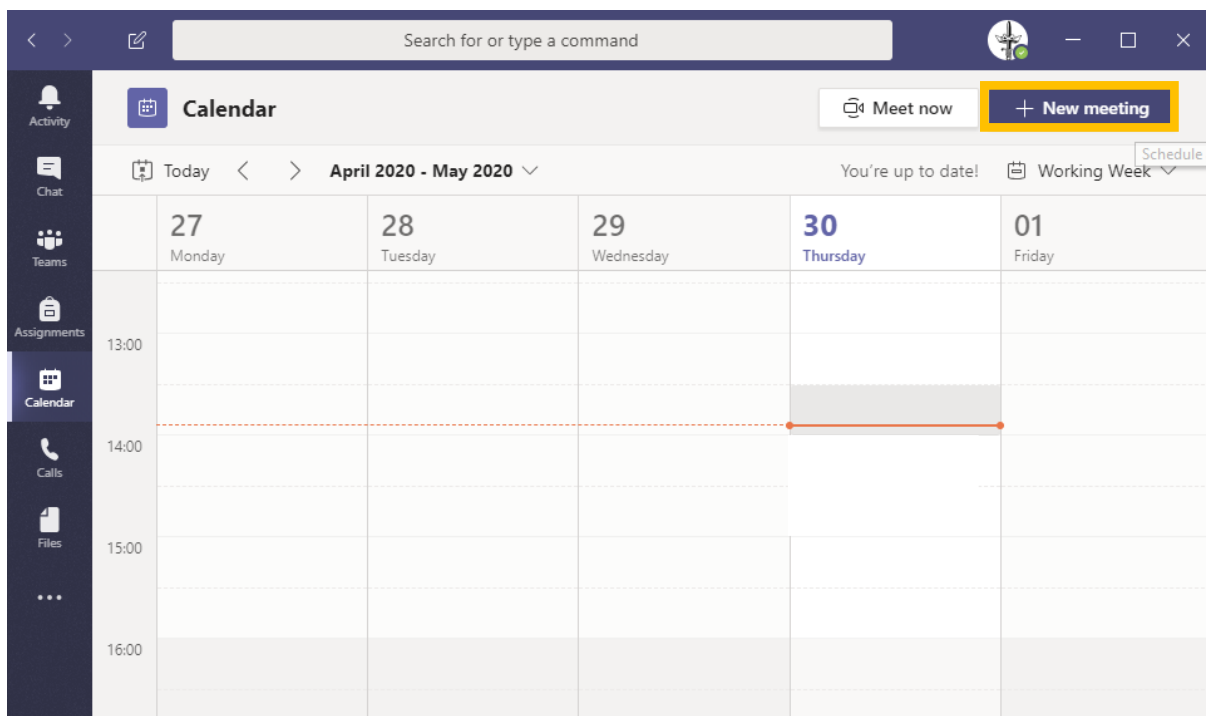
Search for or type a command

Activity
Chat
Teams
Assignments
Calendar
Calls
Files
...

Calendar

Meet now
+ New meeting
Schedule

Today < > April 2020 - May 2020

You're up to date!
Working Week

27
Monday

28
Tuesday

29
Wednesday

30
Thursday

01
Friday

13:00
14:00
15:00
16:00